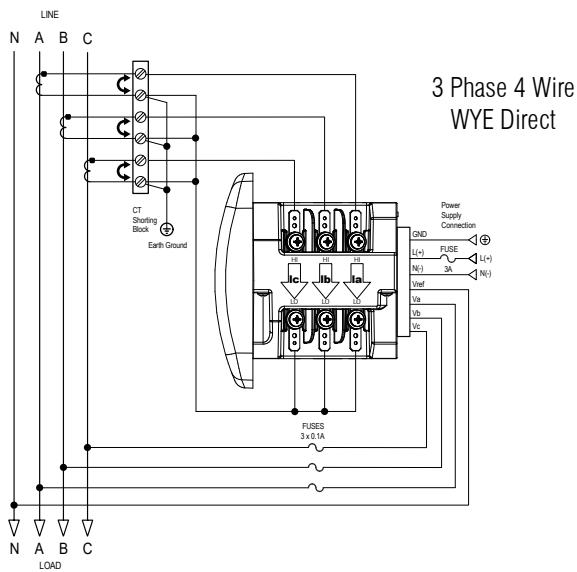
LINE

N A B C

3 Phase 4 Wire WYE Direct

CT Shorting Block

Earth Ground

Power Supply Connection

GND

L(+)

N(-)

FUSE

3A

L(+)

N(-)

HI HI HI

Ic Ib Ia

LO LO LO

Vref

Va

Vb

Vc

FUSES 3 x 0.1A

N A B C

LOAD